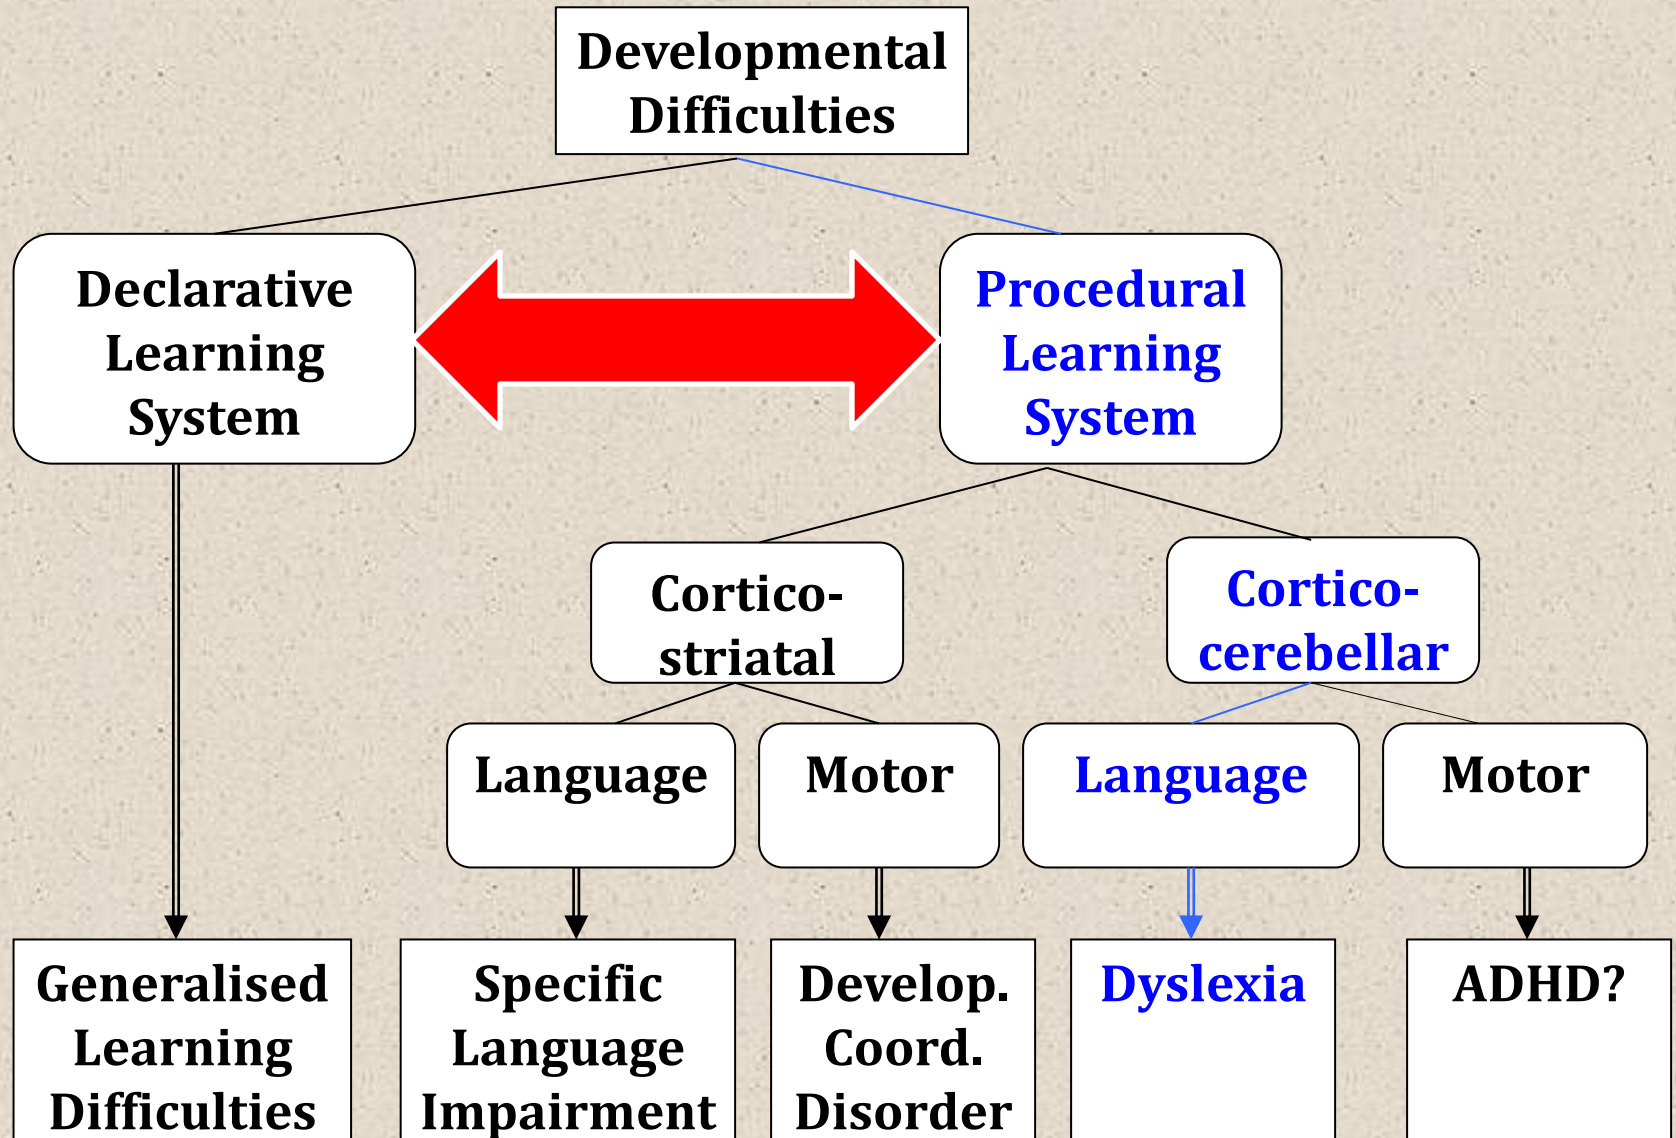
Developmental Difficulties

Declarative Learning System

Procedural Learning System

Cortico-striatal

Cortico-cerebellar

Language

Motor

Language

Motor

Generalised Learning Difficulties

Specific Language Impairment

Develop. Coord. Disorder

Dyslexia

ADHD?